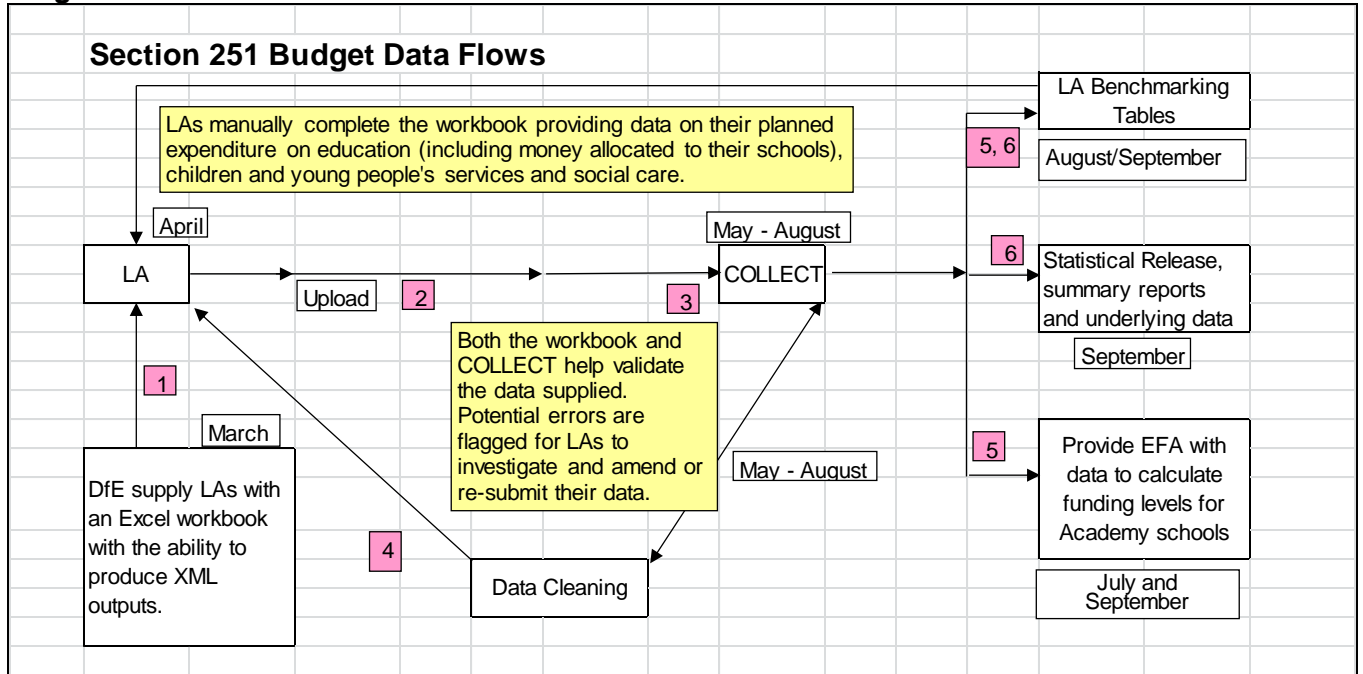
Section 251 Budget Data Flows

LA Benchmarking Tables

LAs manually complete the workbook providing data on their planned expenditure on education (including money allocated to their schools), children and young people's services and social care.

5, 6

August/September

April

May - August

LA

6

COLLECT

Statistical Release, summary reports and underlying data

Upload

2

3

Both the workbook and COLLECT help validate the data supplied. Potential errors are flagged for LAs to investigate and amend or re-submit their data.

September

1

March

5

Provide EFA with data to calculate funding levels for Academy schools

May - August

DfE supply LAs with an Excel workbook with the ability to produce XML outputs.

4

Data Cleaning

July and September